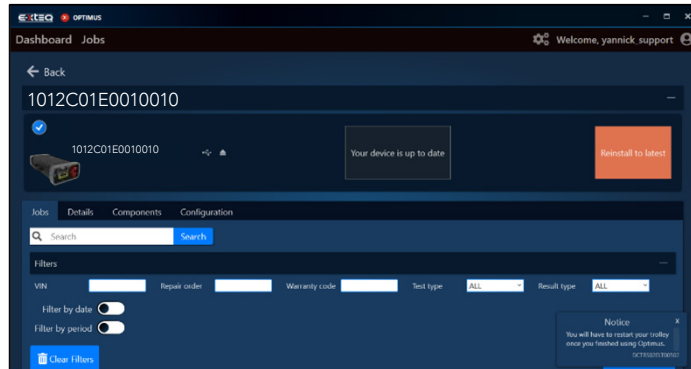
EXTEQ OPTIMUS

Dashboard Jobs

Welcome, yannick_support

Back

1012C01E0010010

1012C01E0010010

Your device is up to date

Reinstall to latest

Jobs Details Components Configuration

Search

Search

Filters

VIN

Repair order

Warranty code

Test type ALL

Result type ALL

Filter by date

Filter by period

Clear Filters

Notice

You will have to restart your trolley once you finished using Optimus.

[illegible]